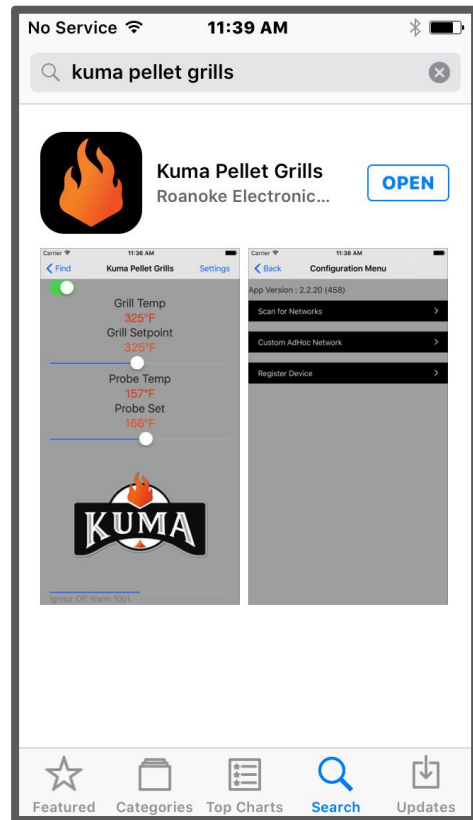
No Service 11:39 AM

kuma pellet grills

Kuma Pellet Grills
Roanoke Electronic...
OPEN

Carrier 11:36 AM
Find Kuma Pellet Grills Settings
Grill Temp
325°F
Grill Setpoint
325°F
Probe Temp
157°F
Probe Set
166°F
KUMA
Ignitor Off Warm 1001

Carrier 11:36 AM
Back Configuration Menu
App Version : 2.2.20 (458)
Scan for Networks
Custom AdHoc Network
Register Device

Featured Categories Top Charts Search Updates